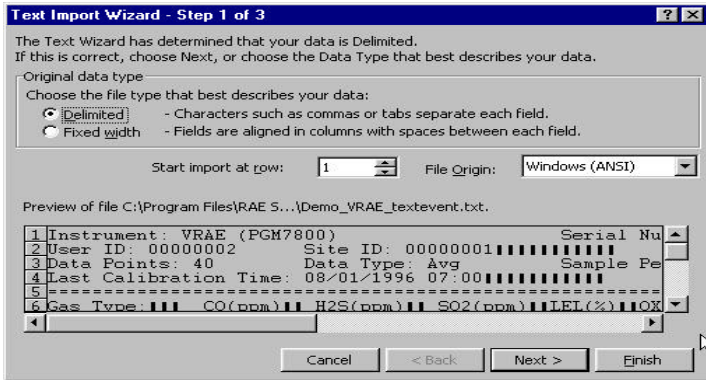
Text Import Wizard - Step 1 of 3

? X

The Text Wizard has determined that your data is Delimited.
If this is correct, choose Next, or choose the Data Type that best describes your data.

Original data type

Choose the file type that best describes your data:

Delimited - Characters such as commas or tabs separate each field.

Fixed width - Fields are aligned in columns with spaces between each field.

Start import at row: 1

File Origin: Windows (ANSI)

Preview of file C:\Program Files\RAE S...\Demo_VRAE_textevent.txt.

1 Instrument: VRAE (PGM7800) Serial Nu
2 User ID: 00000002 Site ID: 00000001
3 Data Points: 40 Data Type: Avg Sample Pe
4 Last Calibration Time: 08/01/1996 07:00
5 ==========================================
6 Gas Type: CO(ppm) H2S(ppm) SO2(ppm) LEL(%) OX

Cancel

< Back

Next >

Finish